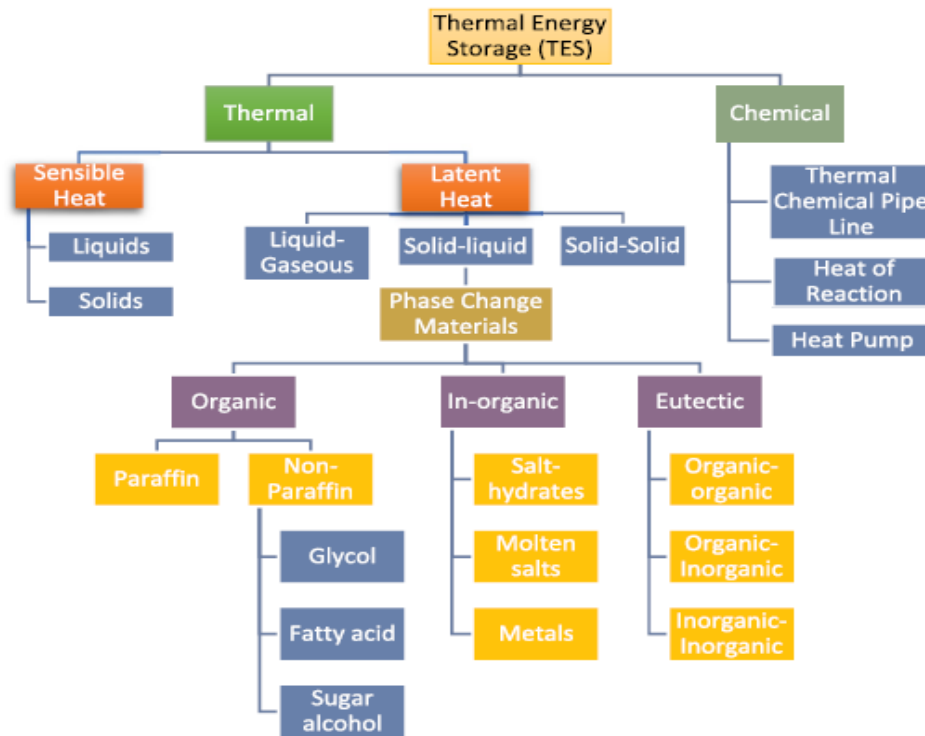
Thermal Energy Storage (TES)

Thermal

Chemical

Sensible Heat

Liquids

Solids

Latent Heat

Liquid-Gaseous

Solid-liquid

Solid-Solid

Phase Change Materials

Thermal Chemical Pipe Line

Heat of Reaction

Heat Pump

Organic

In-organic

Eutectic

Paraffin

Non-Paraffin

Glycol

Fatty acid

Sugar alcohol

Salt-hydrates

Molten salts

Metals

Organic-organic

Organic-Inorganic

Inorganic-Inorganic